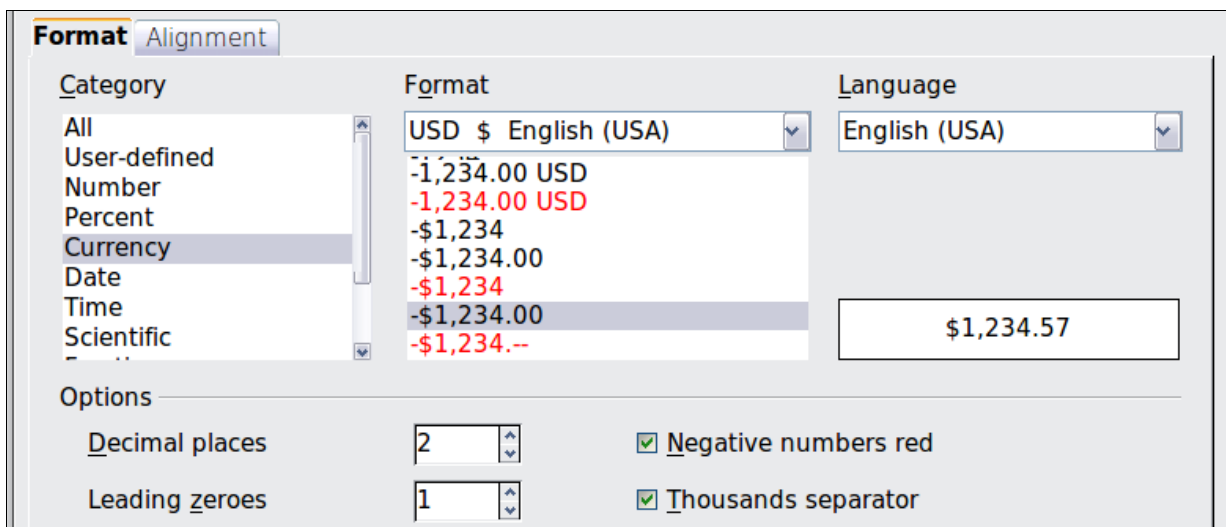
Format Alignment

Category
All
User-defined
Number
Percent
Currency
Date
Time
Scientific
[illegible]

Format
USD $ English (USA)
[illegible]
-1,234.00 USD
-1,234.00 USD
-$1,234
-$1,234.00
-$1,234
-$1,234.00
-$1,234.--

Language
English (USA)

$1,234.57

Options
Decimal places 2
Leading zeroes 1
Negative numbers red
Thousands separator